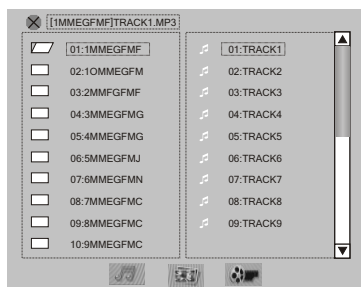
[1MMEGFMF]TRACK1.MP3

01:1MMEGFMF
02:1OMMEGFM
03:2MMFGFMF
04:3MMEGFMG
05:4MMEGFMG
06:5MMEGFMJ
07:6MMEGFMN
08:7MMEGFMC
09:8MMEGFMC
10:9MMEGFMC

01:TRACK1
02:TRACK2
03:TRACK3
04:TRACK4
05:TRACK5
06:TRACK6
07:TRACK7
08:TRACK8
09:TRACK9